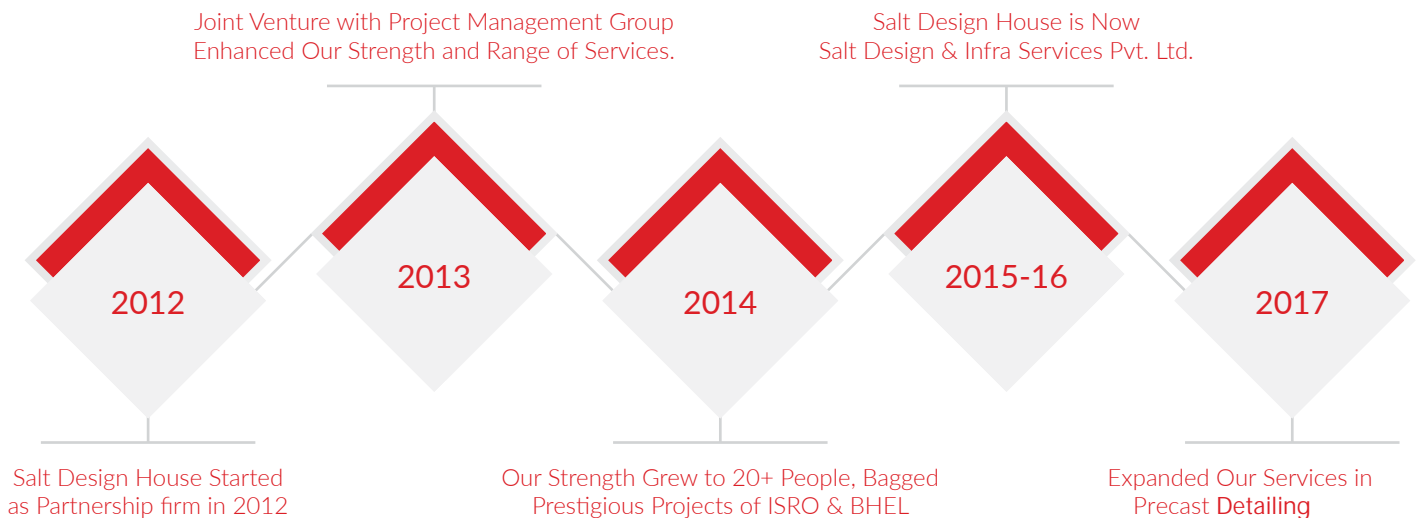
Joint Venture with Project Management Group Enhanced Our Strength and Range of Services.

Salt Design House is Now Salt Design & Infra Services Pvt. Ltd.

2012

2013

2014

2015-16

2017

Salt Design House Started as Partnership firm in 2012

Our Strength Grew to 20+ People, Bagged Prestigious Projects of ISRO & BHEL

Expanded Our Services in Precast Detailing